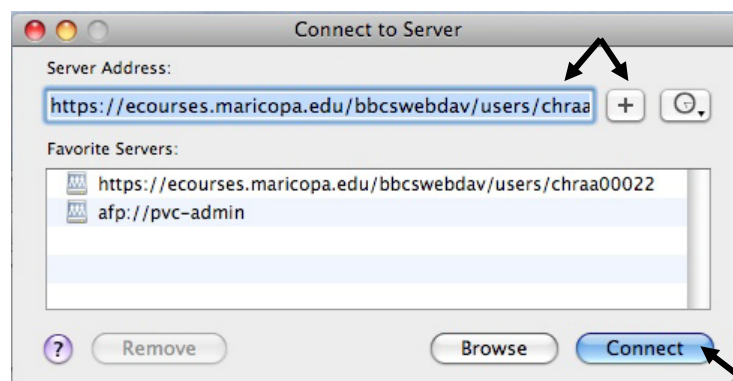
Connect to Server

Server Address:

https://ecourses.maricopa.edu/bbcswebdav/users/chraa

+

Favorite Servers:

https://ecourses.maricopa.edu/bbcswebdav/users/chraa00022

afp://pvc-admin

?

Remove

Browse

Connect